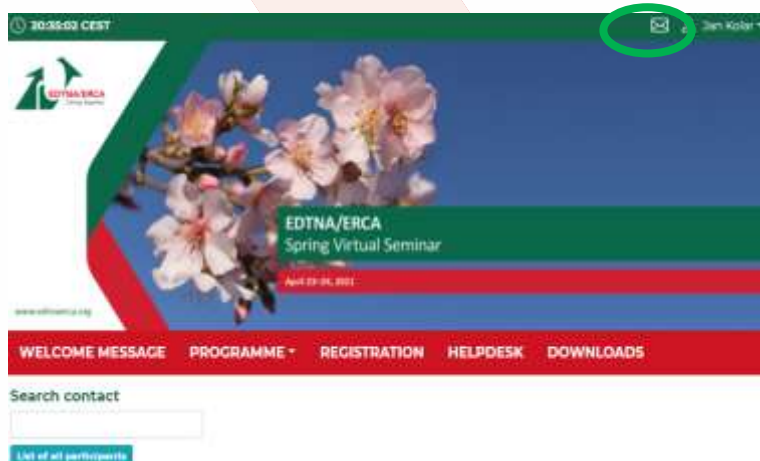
20:35:02 CEST

Jan Kolar

EDTNA/ERCA

EDTNA/ERCA
Spring Virtual Seminar

April 23-24, 2021

www.edtnaerca.org

WELCOME MESSAGE PROGRAMME REGISTRATION HELPDESK DOWNLOADS

Search contact

List of all participants